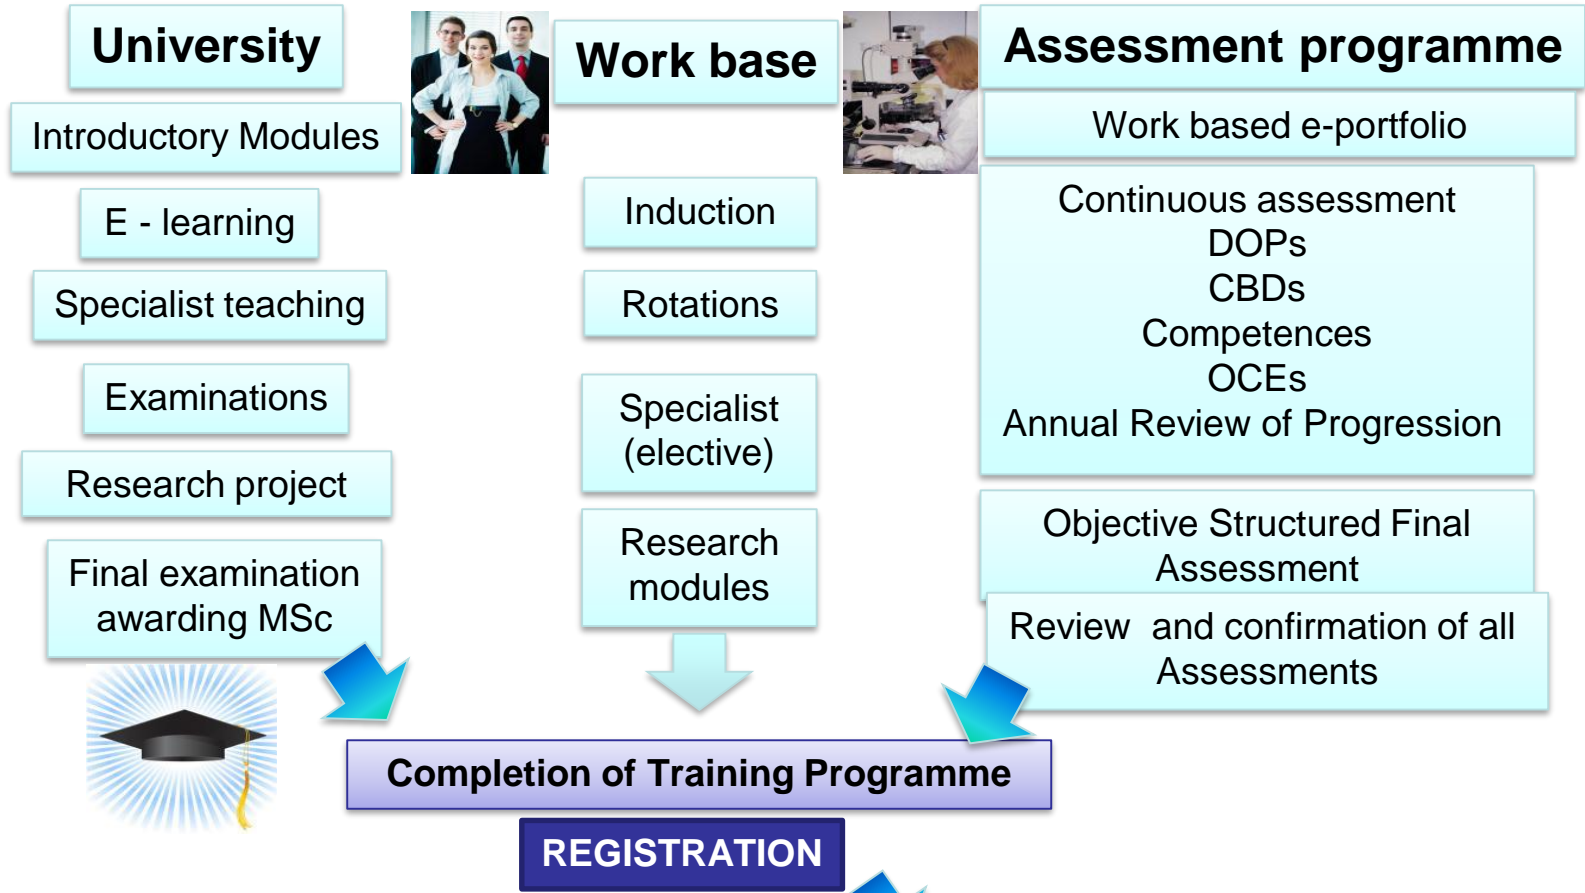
University

Introductory Modules

E - learning

Specialist teaching

Examinations

Research project

Final examination awarding MSc

Work base

Induction

Rotations

Specialist (elective)

Research modules

Assessment programme

Work based e-portfolio

Continuous assessment
DOPs
CBDs
Competences
OCEs
Annual Review of Progression

Objective Structured Final Assessment

Review and confirmation of all Assessments

Completion of Training Programme

REGISTRATION